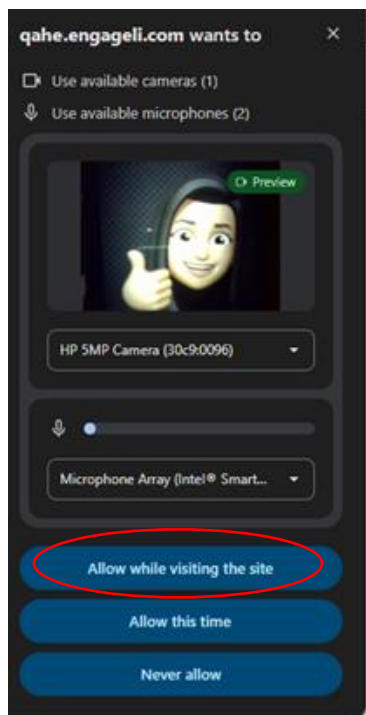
qahe.engageli.com wants to

×

Use available cameras (1)

Use available microphones (2)

Preview

HP 5MP Camera (30c9:0096)

Microphone Array (Intel® Smart...

Allow while visiting the site

Allow this time

Never allow